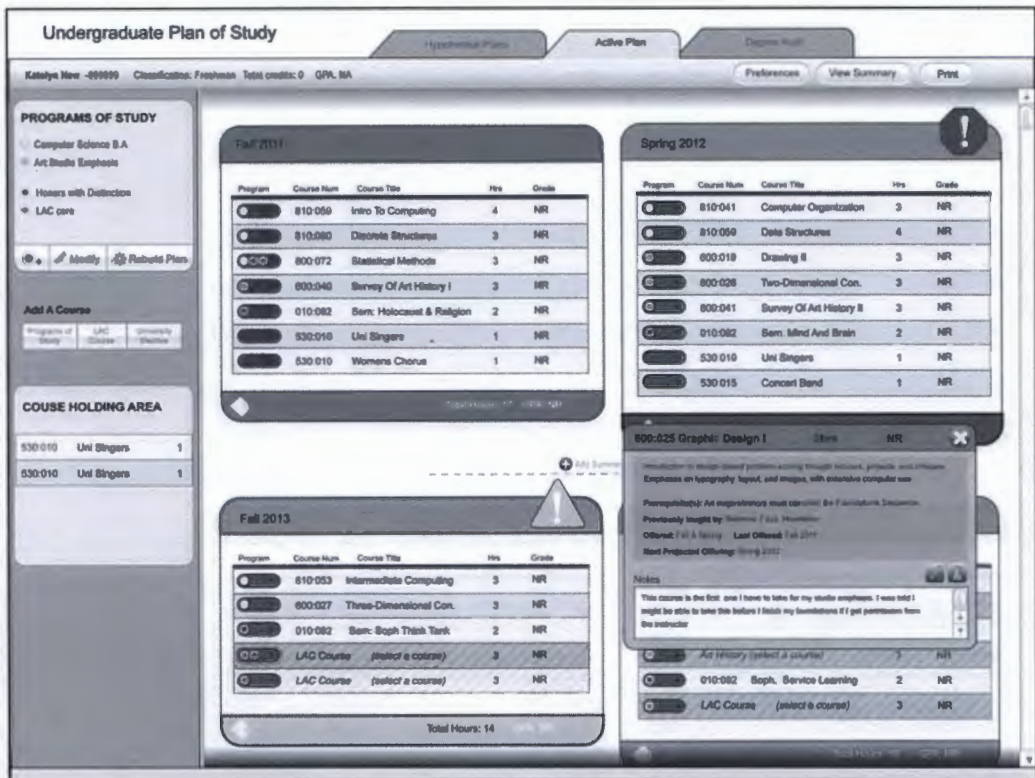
Undergraduate Plan of Study

Hypothetical Plans

Active Plan

Degree Audit

Katelyn New -999999 Classification: Freshman Total credits: 0 GPA: NA

Preferences

View Summary

Print

PROGRAMS OF STUDY

Computer Science B.A

Art Studio Emphasis

Honors with Distinction

LAC core

Modify

Rebuild Plan

Add A Course

Programs of Study

LAC Course

University Elective

COUSE HOLDING AREA

| | | |
|---|---|---|
| 530:010 | Uni Singers | 1 |
| 530:010 | Uni Singers | 1 |

Fall 2011

| Program | Course Num | Course Title | Hrs | Grade |
|---|---|---|---|---|
| | 810:050 | Intro To Computing | 4 | NR |
| | 810:080 | Discrete Structures | 3 | NR |
| | 800:072 | Statistical Methods | 3 | NR |
| | 600:040 | Survey Of Art History I | 3 | NR |
| | 010:082 | Sem: Holocaust & Religion | 2 | NR |
| | 530:010 | Uni Singers | 1 | NR |
| | 530:010 | Womens Chorus | 1 | NR |

Total Hours: 17 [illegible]

Spring 2012

| Program | Course Num | Course Title | Hrs | Grade |
|---|---|---|---|---|
| | 810:041 | Computer Organization | 3 | NR |
| | 810:050 | Data Structures | 4 | NR |
| | 600:019 | Drawing II | 3 | NR |
| | 600:026 | Two-Dimensional Con. | 3 | NR |
| | 600:041 | Survey Of Art History II | 3 | NR |
| | 010:082 | Sem. Mind And Brain | 2 | NR |
| | 530:010 | Uni Singers | 1 | NR |
| | 530:015 | Concert Band | 1 | NR |

Add Summer

600:025 Graphic Design I 3hrs NR

Introduction to design-based problem-solving through research, projects and critiques. Emphasis on typography, layout, and images, with extensive computer use

Prerequisite(s): Art majors/minors must complete the Foundations Sequence

Previously taught by: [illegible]

Offered: Fall & Spring Last Offered: Fall 2011

Next Projected Offering: Spring 2012

Notes

This course is the first one I have to take for my studio emphasis. I was told I might be able to take this before I finish my foundations if I get permission from the instructor

Fall 2013

| Program | Course Num | Course Title | Hrs | Grade |
|---|---|---|---|---|
| | 810:053 | Intermediate Computing | 3 | NR |
| | 600:027 | Three-Dimensional Con. | 3 | NR |
| | 010:082 | Sem: Soph Think Tank | 2 | NR |
| | | LAC Course (select a course) | 3 | NR |
| | | LAC Course (select a course) | 3 | NR |

Total Hours: 14 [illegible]

| | | | |
|---|---|---|---|
| | Art History (select a course) | 3 | NR |
| 010:082 | Soph. Service Learning | 2 | NR |
| | LAC Course (select a course) | 3 | NR |

Total Hours: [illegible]